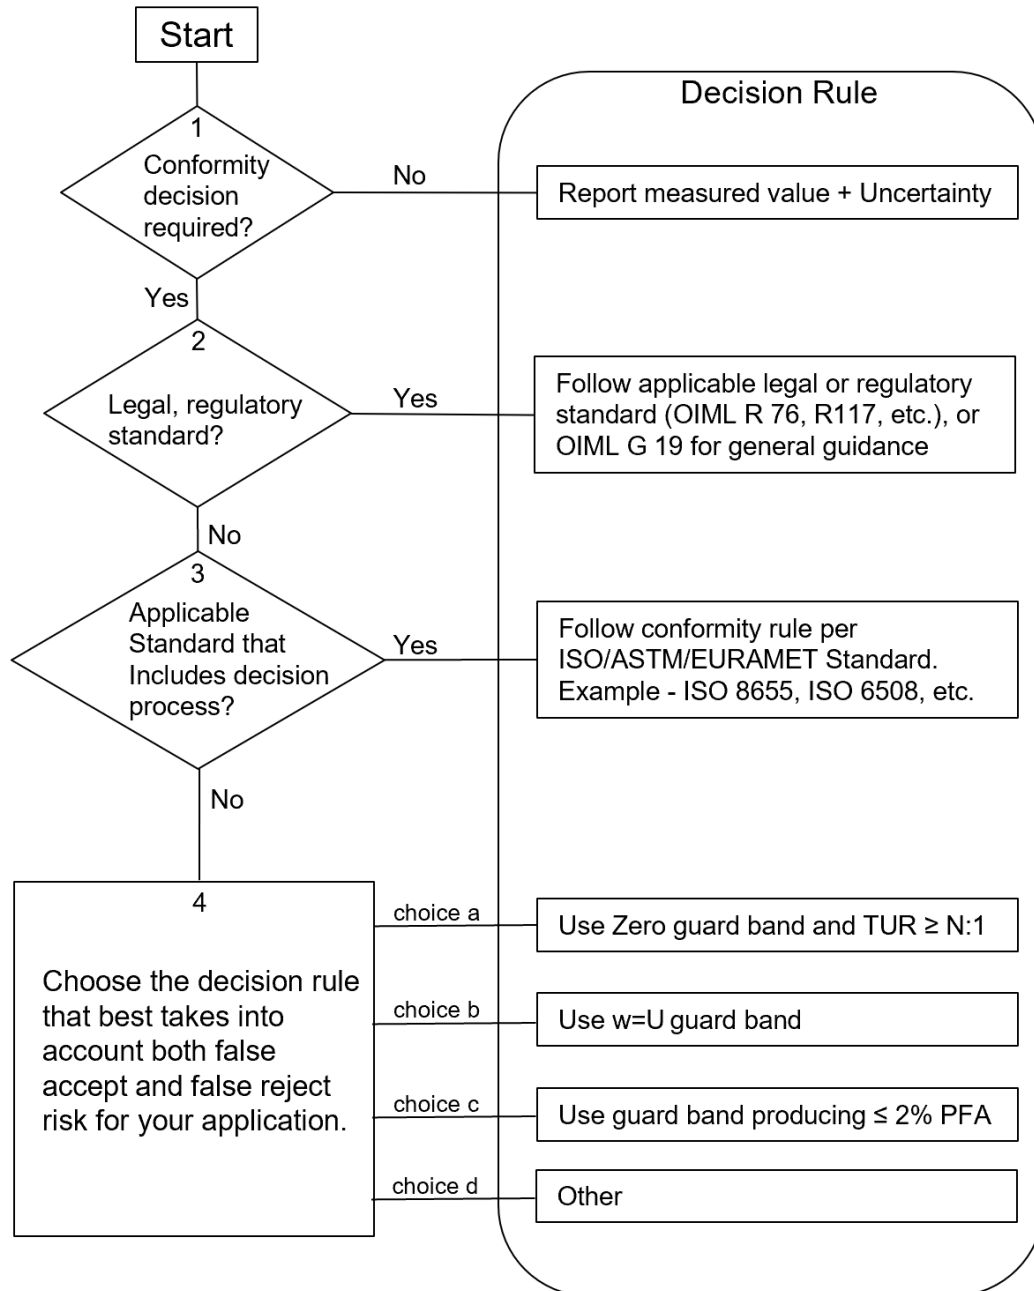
Start

1
Conformity decision required?

No

Report measured value + Uncertainty

Decision Rule

Yes

2
Legal, regulatory standard?

Yes

Follow applicable legal or regulatory standard (OIML R 76, R117, etc.), or OIML G 19 for general guidance

No

3
Applicable Standard that Includes decision process?

Yes

Follow conformity rule per ISO/ASTM/EURAMET Standard. Example - ISO 8655, ISO 6508, etc.

No

4

Choose the decision rule that best takes into account both false accept and false reject risk for your application.

choice a

Use Zero guard band and TUR ≥ N:1

choice b

Use w=U guard band

choice c

Use guard band producing ≤ 2% PFA

choice d

Other